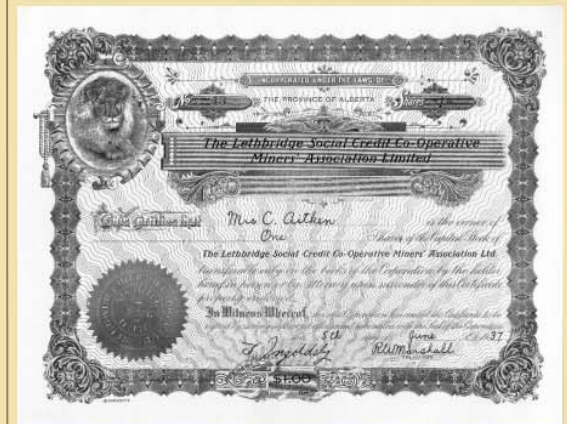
INCORPORATED UNDER THE LAWS OF

THE PROVINCE OF ALBERTA

The Lethbridge Social Credit Co-Operative Miners' Association Limited

This Certifies that Mrs C. Aitken is the owner of One Shares of the Capital Stock of

The Lethbridge Social Credit Co-Operative Miners' Association Ltd.

transferable only on the books of the Corporation by the holder hereof in person or by Attorney upon surrender of this Certificate properly endorsed.

In Witness Whereof, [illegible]

5th June 1937

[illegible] R.A. Marshall

$1.00